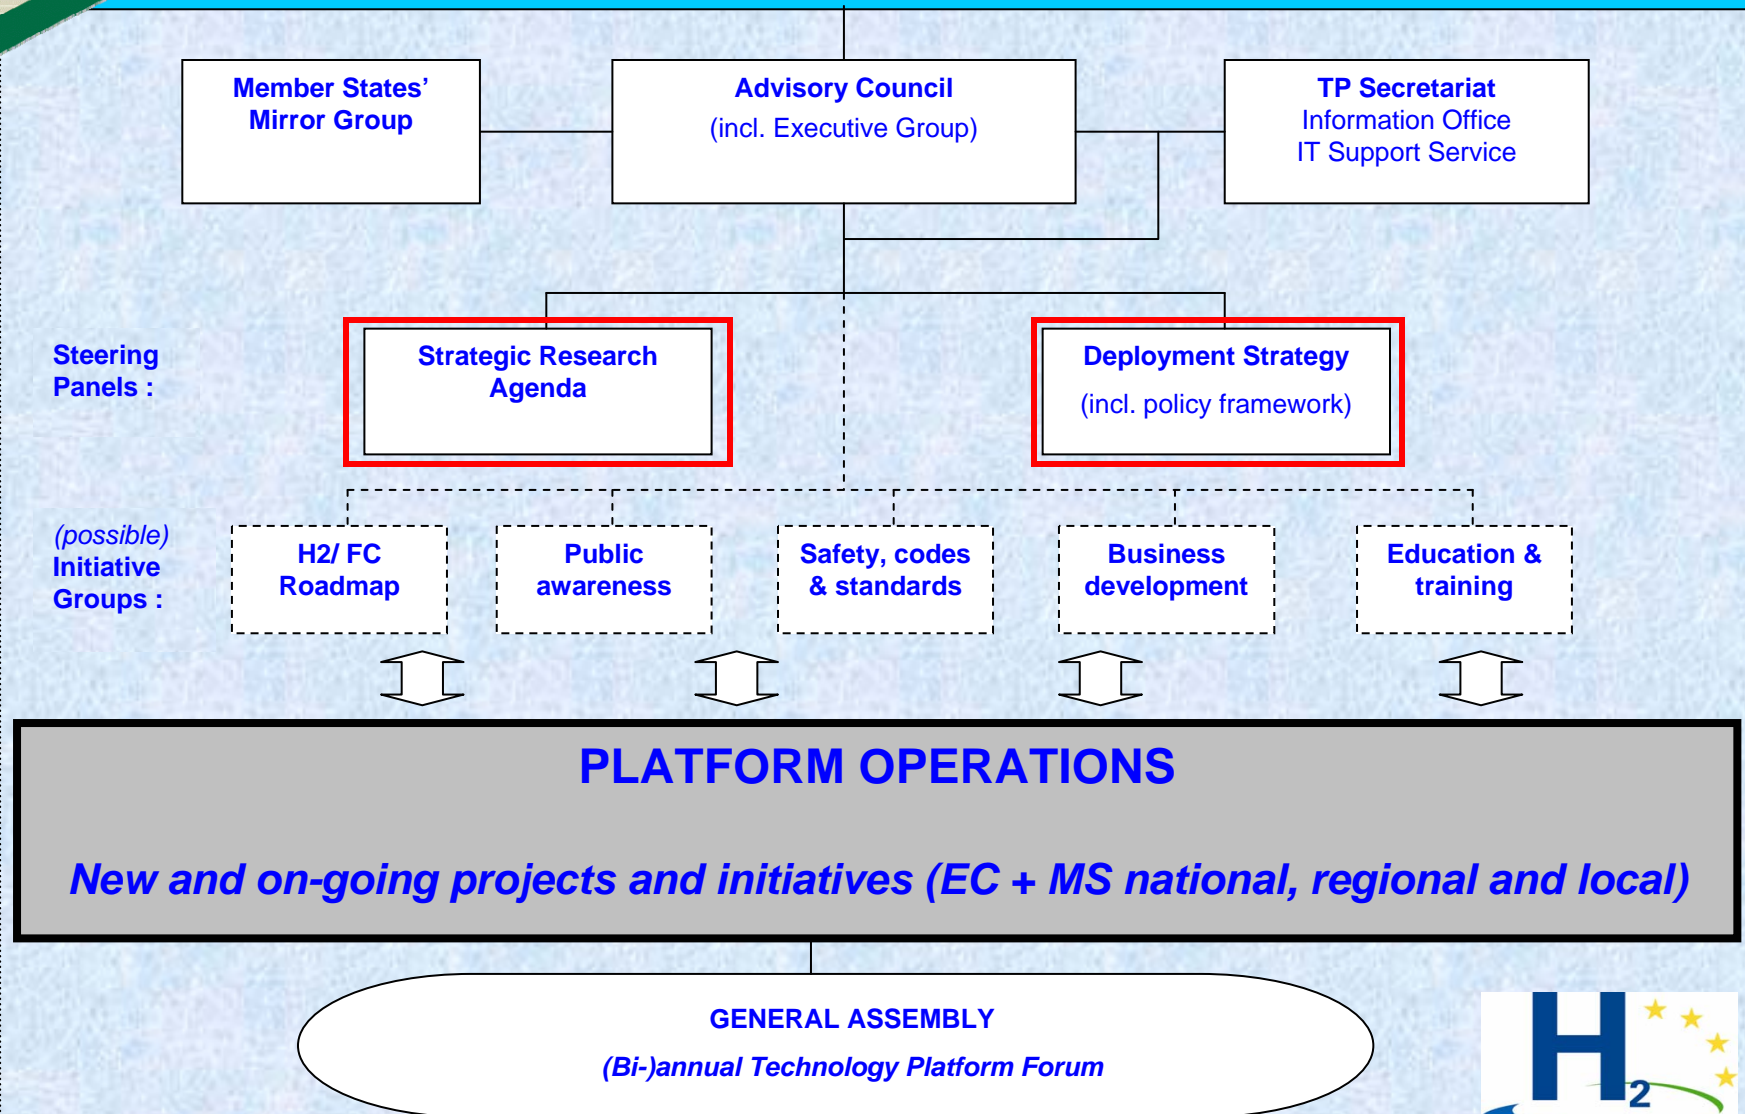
Member States' Mirror Group

Advisory Council
(incl. Executive Group)

TP Secretariat
Information Office
IT Support Service

Steering Panels :

Strategic Research Agenda

Deployment Strategy
(incl. policy framework)

(possible) Initiative Groups :

H2/ FC Roadmap

Public awareness

Safety, codes & standards

Business development

Education & training

PLATFORM OPERATIONS

New and on-going projects and initiatives (EC + MS national, regional and local)

GENERAL ASSEMBLY
(Bi-)annual Technology Platform Forum

$H_2$